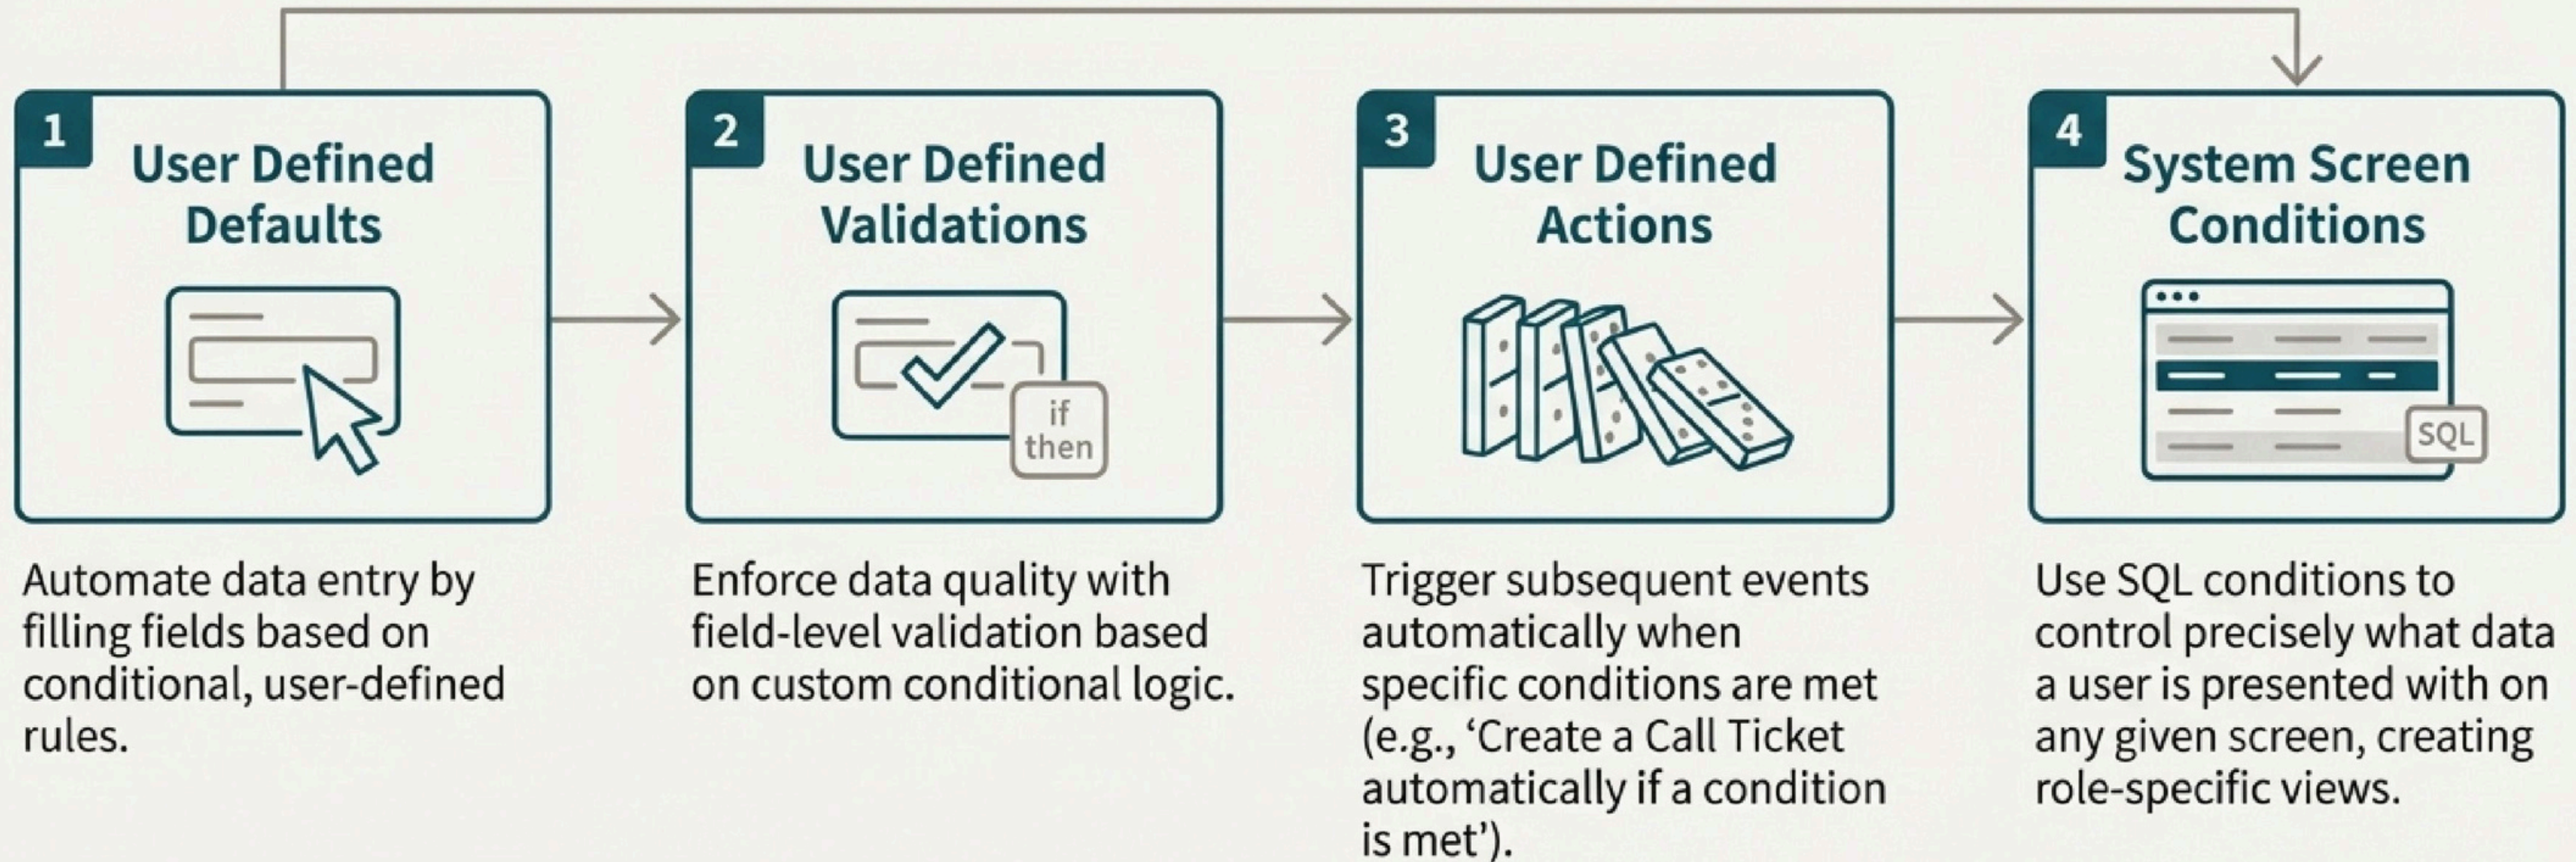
1
User Defined Defaults

Automate data entry by filling fields based on conditional, user-defined rules.

2
User Defined Validations

if then

Enforce data quality with field-level validation based on custom conditional logic.

3
User Defined Actions

Trigger subsequent events automatically when specific conditions are met (e.g., ‘Create a Call Ticket automatically if a condition is met’).

4
System Screen Conditions

SQL

Use SQL conditions to control precisely what data a user is presented with on any given screen, creating role-specific views.